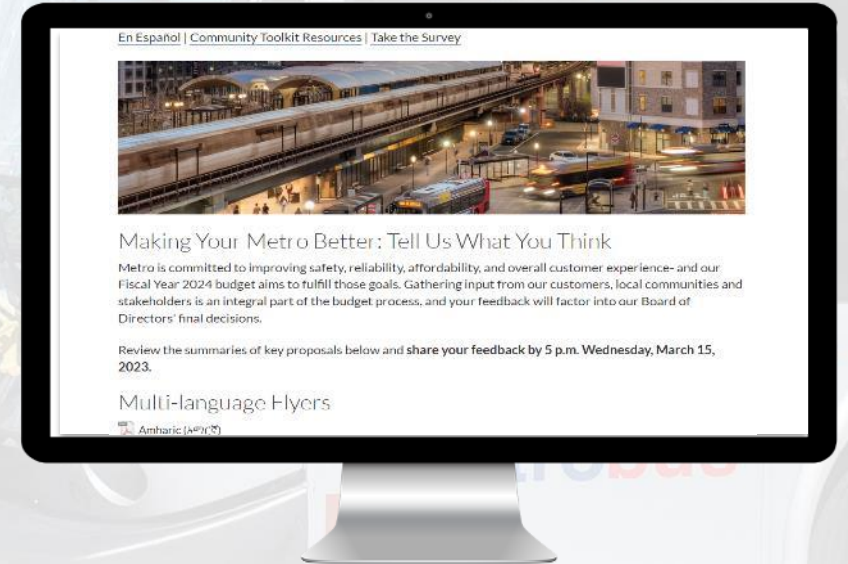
En Español | Community Toolkit Resources | Take the Survey

Making Your Metro Better: Tell Us What You Think

Metro is committed to improving safety, reliability, affordability, and overall customer experience- and our Fiscal Year 2024 budget aims to fulfill those goals. Gathering input from our customers, local communities and stakeholders is an integral part of the budget process, and your feedback will factor into our Board of Directors' final decisions.

Review the summaries of key proposals below and share your feedback by 5 p.m. Wednesday, March 15, 2023.

Multi-language Flyers

Amharic ([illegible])